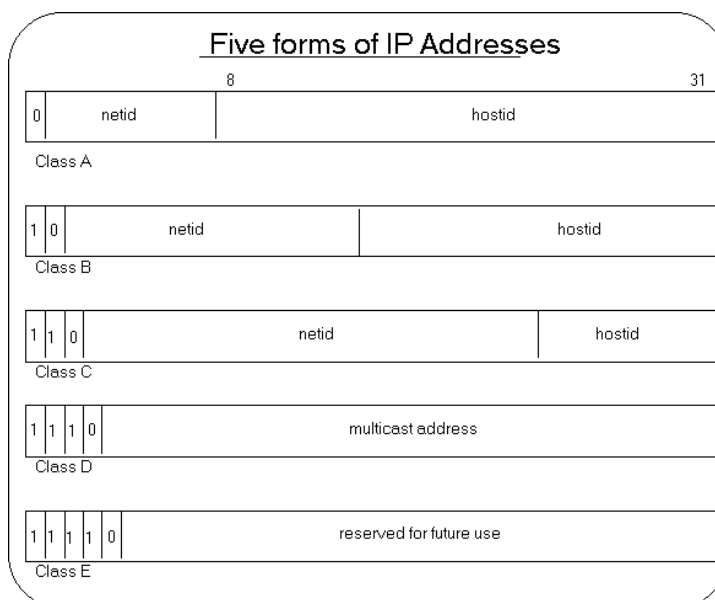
Five forms of IP Addresses

8 31

| 0 | netid | hostid |
|---|---|---|

Class A

| 1 | 0 | netid | hostid |
|---|---|---|---|

Class B

| 1 | 1 | 0 | netid | hostid |
|---|---|---|---|---|

Class C

| 1 | 1 | 1 | 0 | multicast address |
|---|---|---|---|---|

Class D

| 1 | 1 | 1 | 1 | 0 | reserved for future use |
|---|---|---|---|---|---|

Class E